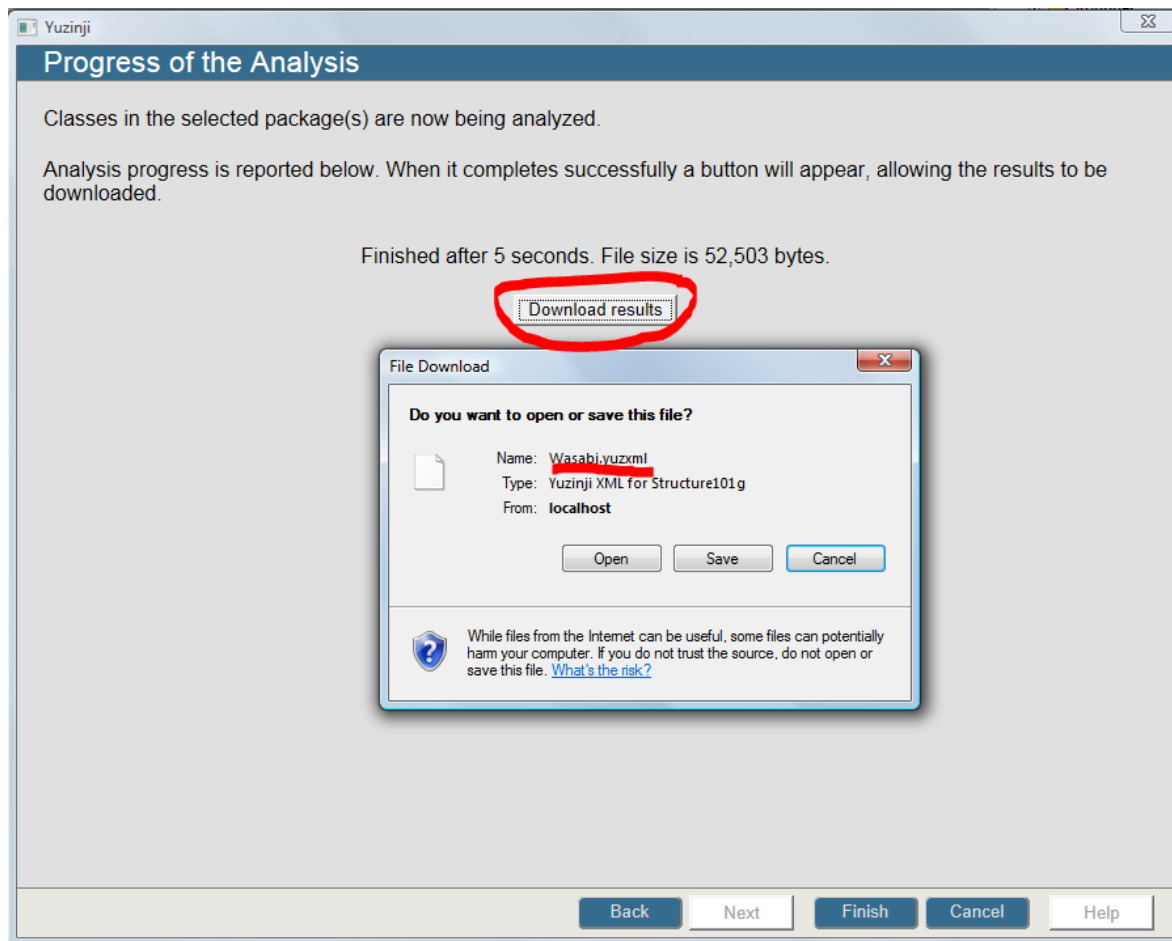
Yuzinji

Progress of the Analysis

Classes in the selected package(s) are now being analyzed.

Analysis progress is reported below. When it completes successfully a button will appear, allowing the results to be downloaded.

Finished after 5 seconds. File size is 52,503 bytes.

Download results

File Download

Do you want to open or save this file?

Name: Wasabi.yuzxml
Type: Yuzinji XML for Structure101g
From: localhost

Open Save Cancel

While files from the Internet can be useful, some files can potentially harm your computer. If you do not trust the source, do not open or save this file. What's the risk?

Back Next Finish Cancel Help